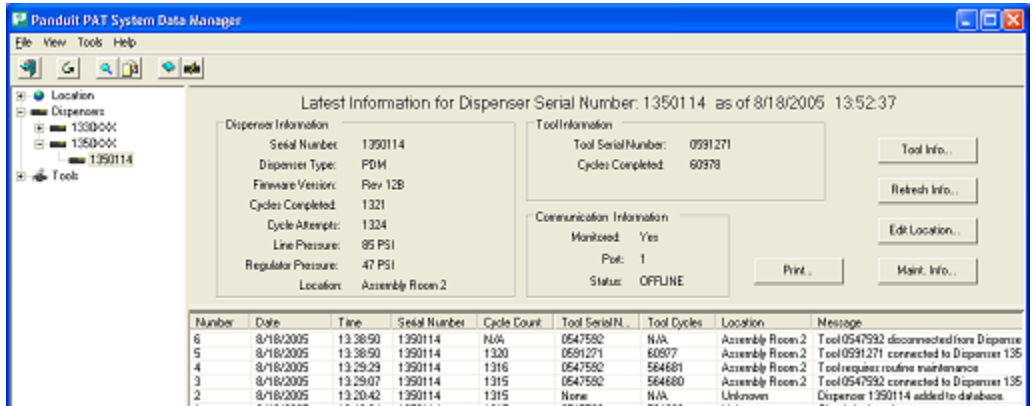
Panduit PAT System Data Manager

File View Tools Help

Location
Dispensers
133XXXX
135XXXX
1350114
Tools

Latest Information for Dispenser Serial Number: 1350114 as of 8/18/2005 13:52:37

Dispenser Information
Serial Number: 1350114
Dispenser Type: PDM
Firmware Version: Rev 12B
Cycles Completed: 1321
Cycle Attempts: 1324
Line Pressure: 85 PSI
Regulator Pressure: 47 PSI
Location: Assembly Room 2

Tool Information
Tool Serial Number: 0591271
Cycles Completed: 60978

Communication Information
Monitored: Yes
Port: 1
Status: OFFLINE

Tool Info...
Refresh Info...
Edit Location...
Print...
Maint. Info...

| Number | Date | Time | Serial Number | Cycle Count | Tool Serial N... | Tool Cycles | Location | Message |
|---|---|---|---|---|---|---|---|---|
| 6 | 8/18/2005 | 13:38:50 | 1350114 | N/A | 0547592 | N/A | Assembly Room 2 | Tool 0547592 disconnected from Dispense |
| 5 | 8/18/2005 | 13:38:50 | 1350114 | 1320 | 0591271 | 60977 | Assembly Room 2 | Tool 0591271 connected to Dispenser 135 |
| 4 | 8/18/2005 | 13:29:29 | 1350114 | 1316 | 0547592 | 564681 | Assembly Room 2 | Tool requires routine maintenance |
| 3 | 8/18/2005 | 13:29:07 | 1350114 | 1315 | 0547592 | 564680 | Assembly Room 2 | Tool 0547592 connected to Dispenser 135 |
| 2 | 8/18/2005 | 13:20:42 | 1350114 | 1315 | None | N/A | Unknown | Dispenser 1350114 added to database. |
| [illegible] | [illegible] | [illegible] | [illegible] | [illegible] | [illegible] | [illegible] | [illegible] | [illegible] |